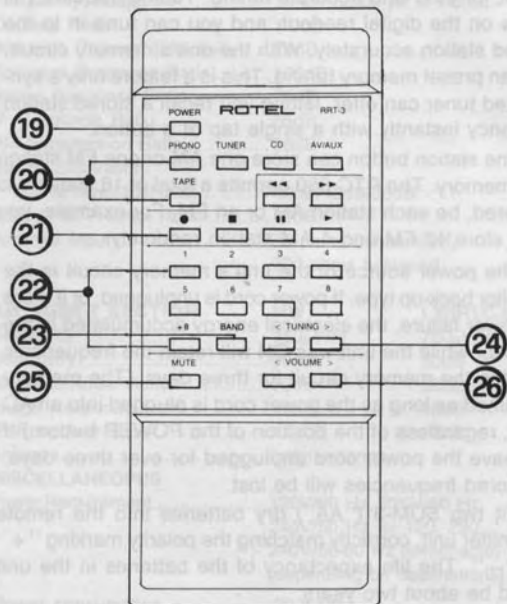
s on the digital readout and you can tune in the
d station accurately. With the one-a-memory circuit
en preset memory (8#9). This is a feature only a syn-
ed tuner can offer. The preset memory stores station
ency instantly with a single tap of a button.

ne station button, then the MEMORY, an FM station
memory. The ST/OTD limits a total of 16 presets
ated, be each station must be of radio broadcast
s store 16 FM and 8 AM stations.

the power switch is off the memory circuit of the
ily back-up time. If power cord is unplugged or if there
n failure, the circuitry is fully protected, but the
ample the unit would be reset to the frequencies
he memory for over three days. The memory
ower as long as the power cord is plugged into an AC
, regardless of the position of the POWER button. If
ave the power cord unplugged for over three days
ored frequencies will be lost.

s, use ROTEL AA dry batteries into the remote
nmer unit correctly matching the polarity marking "+
". The life expectancy of the batteries in the unit
d be about two years.

POWER
ROTEL
RRT-3
PHONO
TUNER
CD
AV/AUX
TAPE
1
2
3
4
5
6
7
8
BAND
TUNING
MUTE
< VOLUME >
19
20
21
22
23
24
25
26